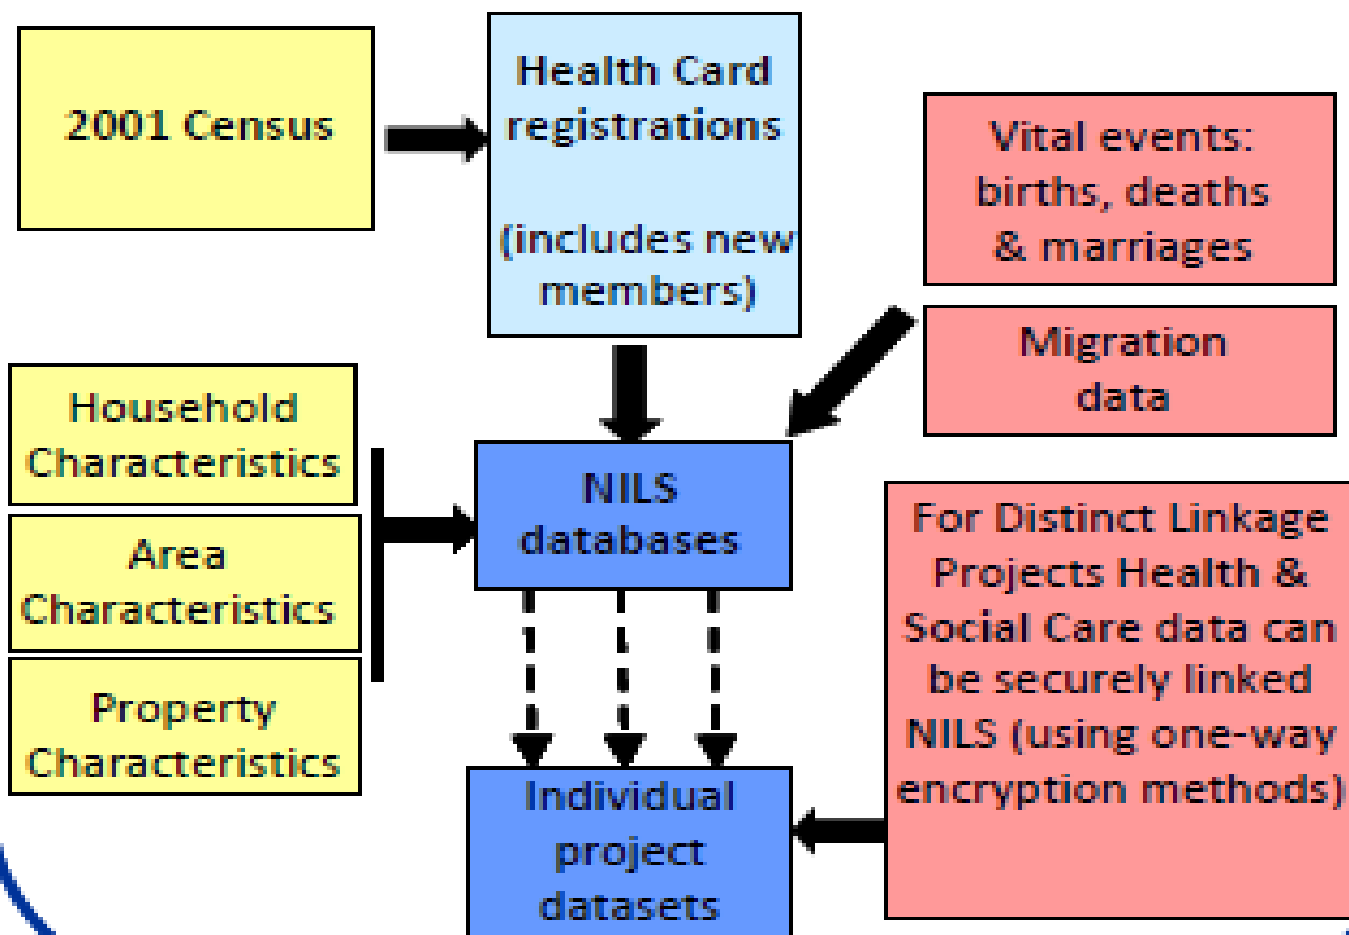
2001 Census

Health Card registrations

(includes new members)

Vital events: births, deaths & marriages

Migration data

Household Characteristics

Area Characteristics

Property Characteristics

NILS databases

For Distinct Linkage Projects Health & Social Care data can be securely linked NILS (using one-way encryption methods)

Individual project datasets